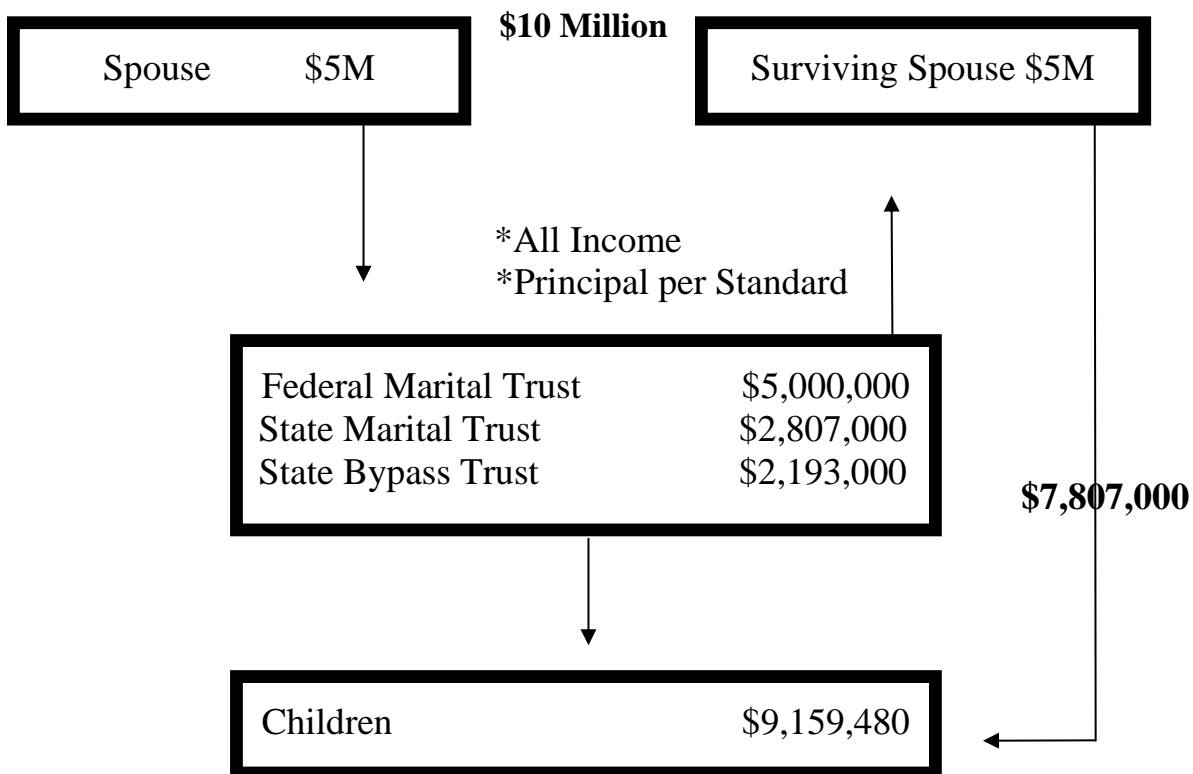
\$10 Million

Spouse \$5M

Surviving Spouse \$5M

*All Income
*Principal per Standard

Federal Marital Trust \$5,000,000
State Marital Trust \$2,807,000
State Bypass Trust \$2,193,000

\$7,807,000

Children \$9,159,480